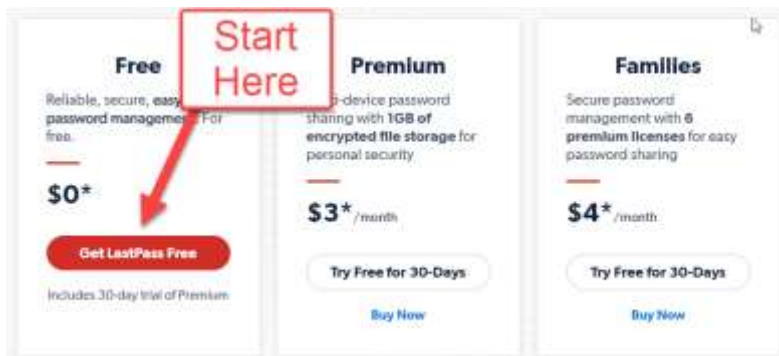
Start Here

Free

Reliable, secure, easy password management. For free.

$0*

Get LastPass Free

Includes 30-day trial of Premium

Premium

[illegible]-device password sharing with 1GB of encrypted file storage for personal security

$3* /month

Try Free for 30-Days

Buy Now

Families

Secure password management with 6 premium licenses for easy password sharing

$4* /month

Try Free for 30-Days

Buy Now